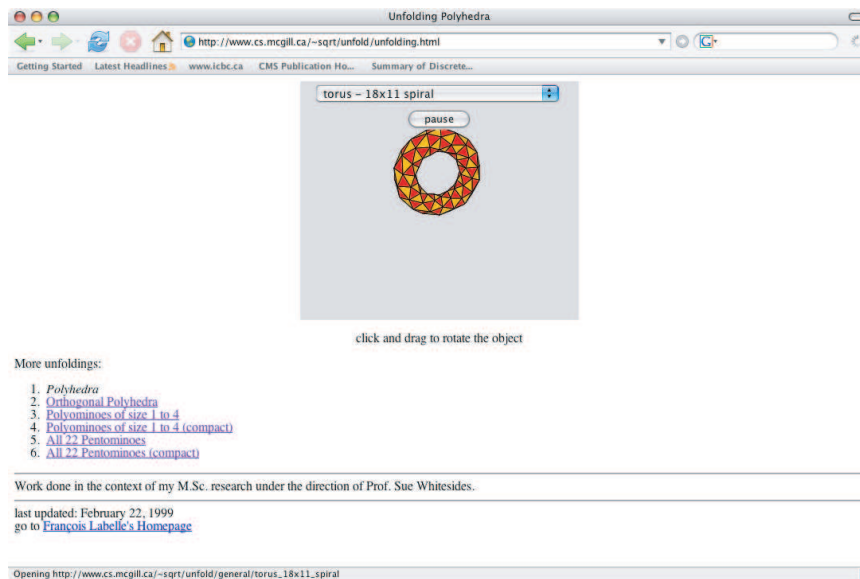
Unfolding Polyhedra

http://www.cs.mcgill.ca/~sqrt/unfold/unfolding.html

Getting Started Latest Headlines www.icbc.ca CMS Publication Ho... Summary of Discrete...

torus – 18x11 spiral

pause

click and drag to rotate the object

More unfoldings:

1. Polyhedra
2. Orthogonal Polyhedra
3. Polyominoes of size 1 to 4
4. Polyominoes of size 1 to 4 (compact)
5. All 22 Pentominoes
6. All 22 Pentominoes (compact)

Work done in the context of my M.Sc. research under the direction of Prof. Sue Whitesides.

last updated: February 22, 1999
go to François Labelle's Homepage

Opening http://www.cs.mcgill.ca/~sqrt/unfold/general/torus_18x11_spiral